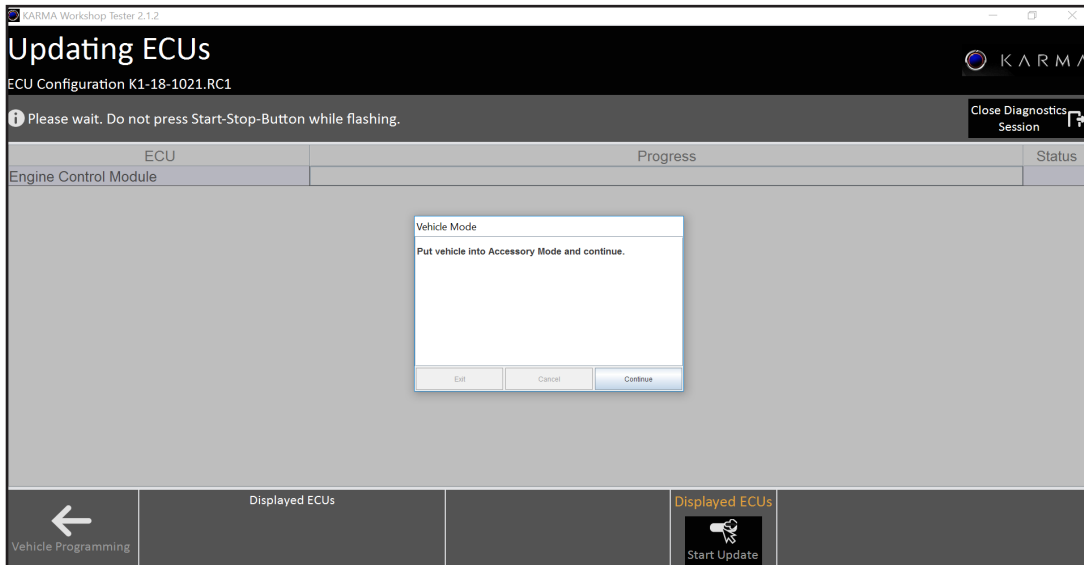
KARMA Workshop Tester 2.1.2

Updating ECUs

ECU Configuration K1-18-1021.RC1

KARMA

Please wait. Do not press Start-Stop-Button while flashing.

Close Diagnostics Session

| ECU | Progress | Status |
|---|---|---|
| Engine Control Module | | |

Vehicle Mode

Put vehicle into Accessory Mode and continue.

Exit

Cancel

Continue

Vehicle Programming

Displayed ECUs

Displayed ECUs

Start Update